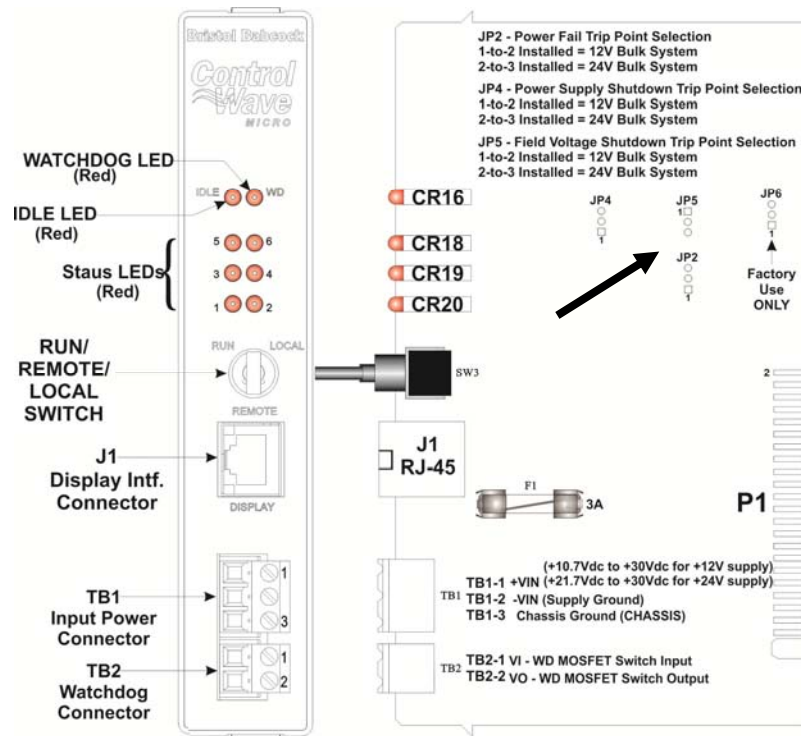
Bristol Babcock
Control Wave
MICRO

WATCHDOG LED
(Red)

IDLE WD

IDLE LED
(Red)

5 6
3 4
1 2

Staus LEDs
(Red)

RUN/
REMOTE/
LOCAL
SWITCH

RUN LOCAL
REMOTE

J1
Display Intf.
Connector

DISPLAY

TB1
Input Power
Connector

1
3

TB2
Watchdog
Connector

1
2

JP2 - Power Fail Trip Point Selection
1-to-2 Installed = 12V Bulk System
2-to-3 Installed = 24V Bulk System

JP4 - Power Supply Shutdown Trip Point Selection
1-to-2 Installed = 12V Bulk System
2-to-3 Installed = 24V Bulk System

JP5 - Field Voltage Shutdown Trip Point Selection
1-to-2 Installed = 12V Bulk System
2-to-3 Installed = 24V Bulk System

CR16
CR18
CR19
CR20

JP4
1
JP5
1
JP2
1
JP6
1
Factory
Use
ONLY

SW3

2

J1
RJ-45

F1
3A

P1

TB1
(+10.7Vdc to +30Vdc for +12V supply)
TB1-1 +VIN (+21.7Vdc to +30Vdc for +24V supply)
TB1-2 -VIN (Supply Ground)
TB1-3 Chassis Ground (CHASSIS)

TB2
TB2-1 VI - WD MOSFET Switch Input
TB2-2 VO - WD MOSFET Switch Output